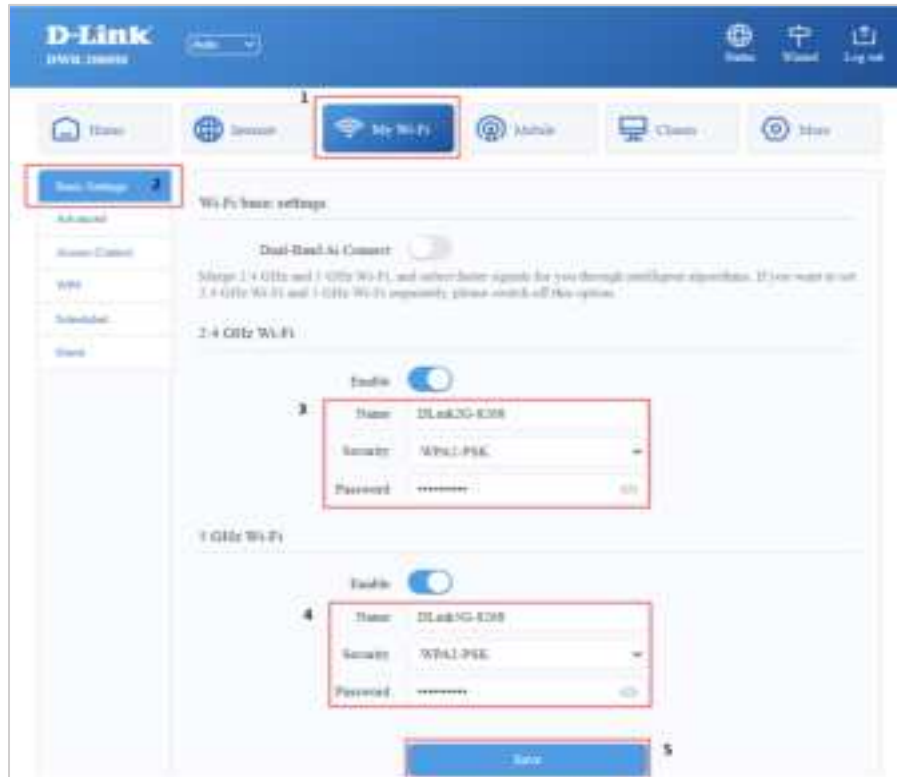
D-Link
DWR-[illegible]

Auto

Status Wizard Log out

1

Home Internet My Wi-Fi Mobile Clients More

Basic Settings 2

Advanced
Access Control
WPS
Schedule
Guest

Wi-Fi basic settings

Dual-Band AI Connect

Merge 2.4 GHz and 5 GHz Wi-Fi, and select faster signals for you through intelligent algorithms. If you want to set 2.4 GHz Wi-Fi and 5 GHz Wi-Fi separately, please switch off this option.

2.4 GHz Wi-Fi

Enable

3

Name DLink2G-E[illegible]
Security WPA2-PSK
Password ••••••••••

5 GHz Wi-Fi

Enable

4

Name DLink5G-E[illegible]
Security WPA2-PSK
Password ••••••••••

Save 5